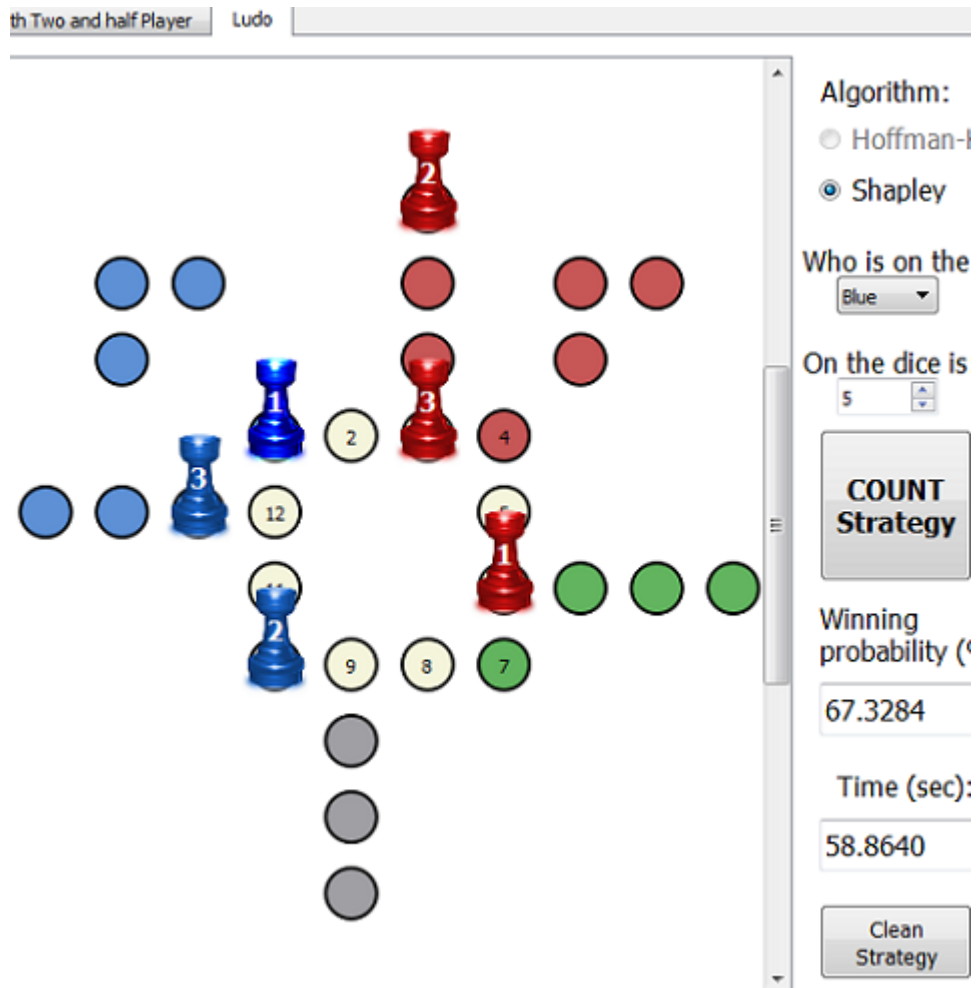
th Two and half Player | Ludo

2
1
3
3
2
4
12
1
2
9
8
7

Algorithm:
Hoffman-
Shapley

Who is on the
Blue

On the dice is
5

COUNT Strategy

Winning probability (

67.3284

Time (sec):

58.8640

Clean Strategy